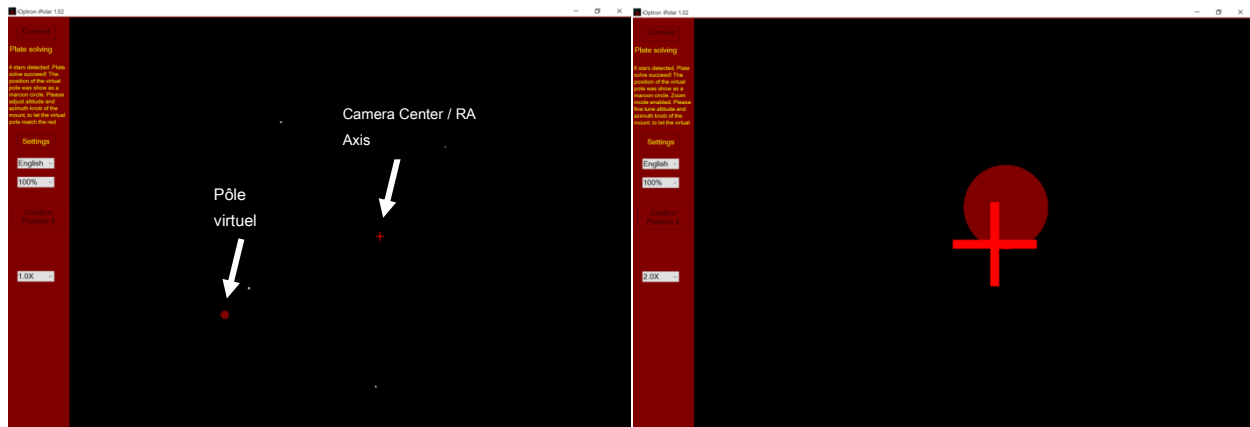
iOptron iPolar 1.02

Connect

Plate solving

4 stars detected. Plate solve succeed! The position of the virtual pole was show as a maroon circle. Please adjust altitude and azimuth knob of the mount, to let the virtual pole match the red

Settings

English

100%

Custom Position

1.0X

Camera Center / RA Axis

Pôle virtuel

iOptron iPolar 1.02

Connect

Plate solving

6 stars detected. Plate solve succeed! The position of the virtual pole was show as a maroon circle. Zoom mode enabled. Please fine tune altitude and azimuth knob of the mount, to let the virtual

Settings

English

100%

Custom Position

2.0X